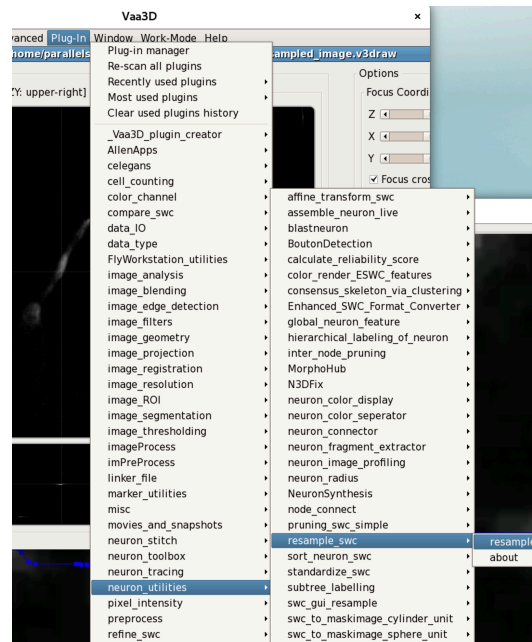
Vaa3D

vanced Plug-In Window Work-Mode Help

nome/parallels

ampled_image.v3draw

Plug-in manager
Re-scan all plugins
Recently used plugins
Most used plugins
Clear used plugins history

ZY: upper-right]

Options

Focus Coordi

Z

X

Y

Focus cros

_Vaa3D_plugin_creator
AllenApps
celegans
cell_counting
color_channel
compare_swc
data_IO
data_type
FlyWorkstation_utilities
image_analysis
image_blending
image_edge_detection
image_filters
image_geometry
image_projection
image_registration
image_resolution
image_ROI
image_segmentation
image_thresholding
imageProcess
imPreProcess
linker_file
marker_utilities
misc
movies_and_snapshots
neuron_stitch
neuron_toolbox
neuron_tracing
neuron_utilities
pixel_intensity
preprocess
refine_swc

affine_transform_swc
assemble_neuron_live
blastneuron
BoutonDetection
calculate_reliability_score
color_render_ESWC_features
consensus_skeleton_via_clustering
Enhanced_SWC_Format_Converter
global_neuron_feature
hierarchical_labeling_of_neuron
inter_node_pruning
MorphoHub
N3DFix
neuron_color_display
neuron_color_seperator
neuron_connector
neuron_fragment_extractor
neuron_image_profiling
neuron_radius
NeuronSynthesis
node_connect
pruning_swc_simple
resample_swc
sort_neuron_swc
standardize_swc
subtree_labelling
swc_gui_resample
swc_to_maskimage_cylinder_unit
swc_to_maskimage_sphere_unit

resampl
about